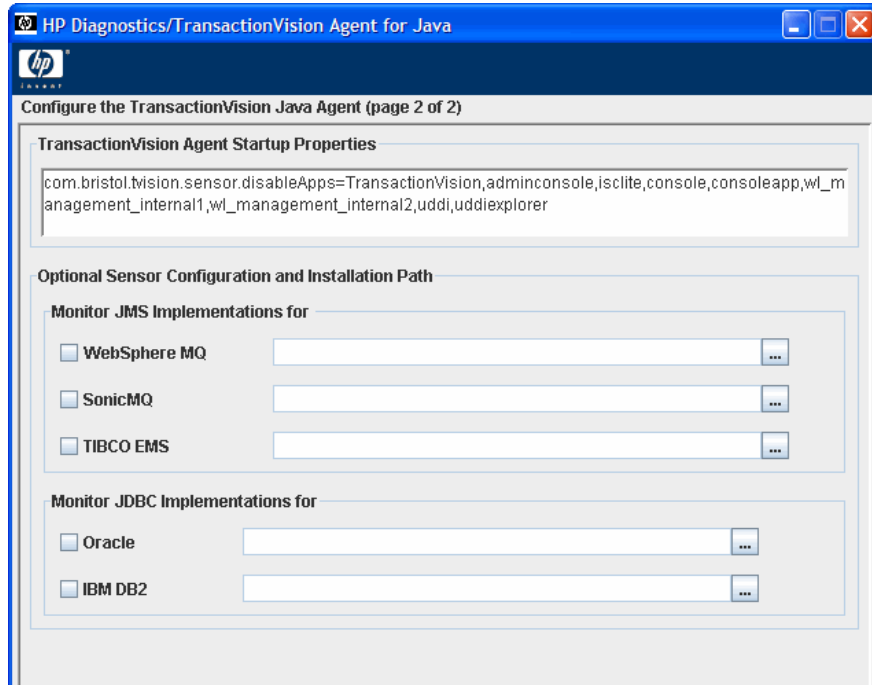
HP Diagnostics/TransactionVision Agent for Java

invent

Configure the TransactionVision Java Agent (page 2 of 2)

TransactionVision Agent Startup Properties

com.bristol.tvision.sensor.disableApps=TransactionVision,adminconsole,isclite,console,consoleapp,wl_management_internal1,wl_management_internal2,uddi,uddiexplorer

Optional Sensor Configuration and Installation Path

Monitor JMS Implementations for

WebSphere MQ ...

SonicMQ ...

TIBCO EMS ...

Monitor JDBC Implementations for

Oracle ...

IBM DB2 ...